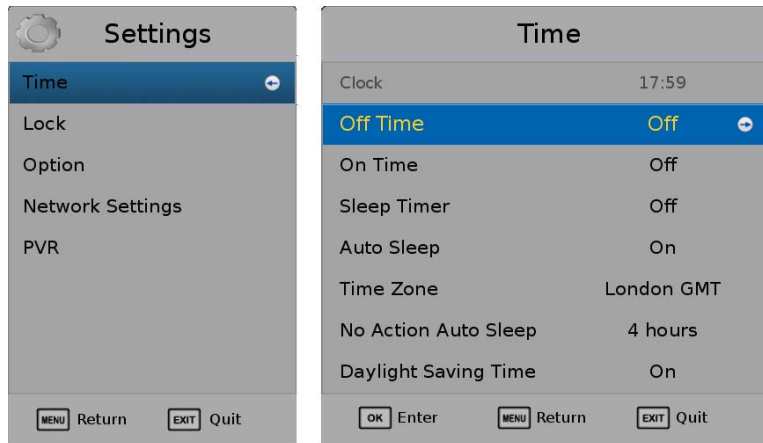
Settings

Time

Lock

Option

Network Settings

PVR

MENU Return EXIT Quit

Time

| | |
|---|---|
| Clock | 17:59 |
| Off Time | Off |
| On Time | Off |
| Sleep Timer | Off |
| Auto Sleep | On |
| Time Zone | London GMT |
| No Action Auto Sleep | 4 hours |
| Daylight Saving Time | On |

OK Enter MENU Return EXIT Quit